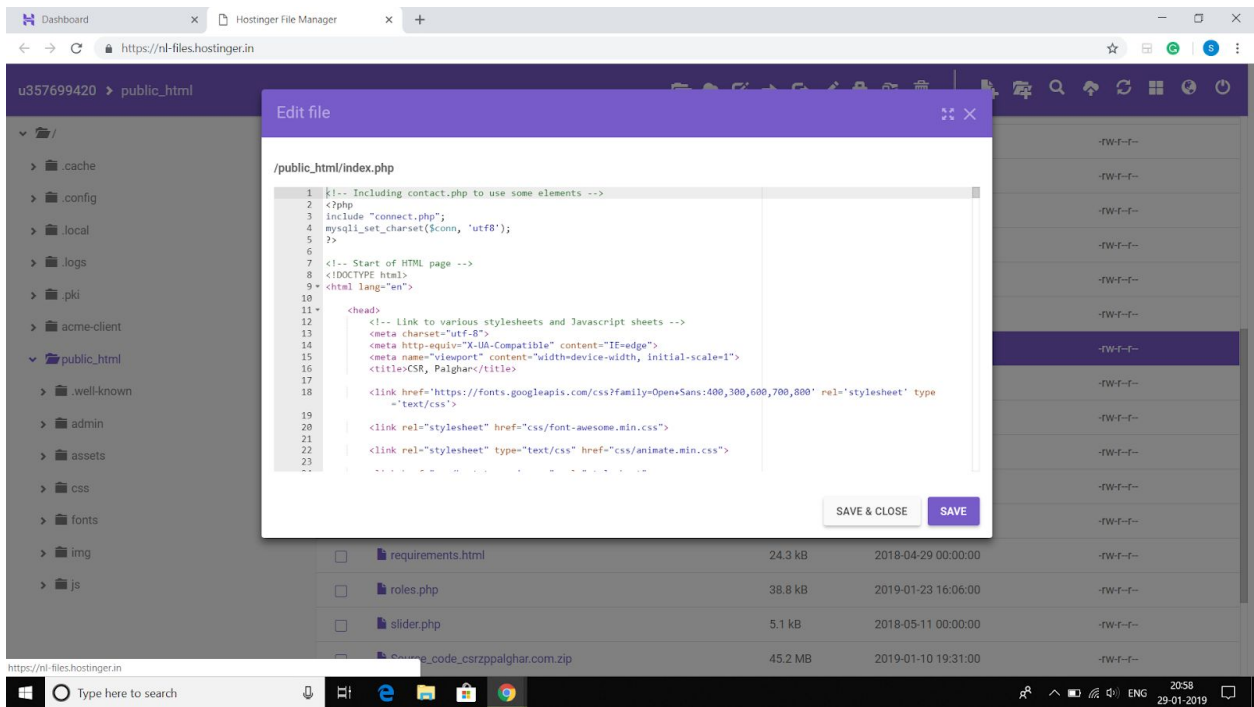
Dashboard × Hostinger File Manager × +

https://nl-files.hostinger.in

u357699420 > public_html

/
.cache
.config
.local
.logs
.pki
acme-client
public_html
.well-known
admin
assets
css
fonts
img
js

Edit file

/public_html/index.php

```
1  <!-- Including contact.php to use some elements -->
2  <?php
3  include "connect.php";
4  mysqli_set_charset($conn, 'utf8');
5  ?>
6
7  <!-- Start of HTML page -->
8  <!DOCTYPE html>
9  <html lang="en">
10
11     <head>
12         <!-- Link to various stylesheets and Javascript sheets -->
13         <meta charset="utf-8">
14         <meta http-equiv="X-UA-Compatible" content="IE=edge">
15         <meta name="viewport" content="width=device-width, initial-scale=1">
16         <title>CSR, Palghar</title>
17
18         <link href='https://fonts.googleapis.com/css?family=Open+Sans:400,300,600,700,800' rel='stylesheet' type='text/css'>
19
20         <link rel="stylesheet" href="css/font-awesome.min.css">
21
22         <link rel="stylesheet" type="text/css" href="css/animate.min.css">
23
```

SAVE & CLOSE SAVE

-rw-r--r--
-rw-r--r--
-rw-r--r--
-rw-r--r--
-rw-r--r--
-rw-r--r--
-rw-r--r--
-rw-r--r--
-rw-r--r--
-rw-r--r--
-rw-r--r--
-rw-r--r--

| | | | |
|---|---|---|---|
| requirements.html | 24.3 kB | 2018-04-29 00:00:00 | -rw-r--r-- |
| roles.php | 38.8 kB | 2019-01-23 16:06:00 | -rw-r--r-- |
| slider.php | 5.1 kB | 2018-05-11 00:00:00 | -rw-r--r-- |
| Source_code_csrzppalghar.com.zip | 45.2 MB | 2019-01-10 19:31:00 | -rw-r--r-- |

https://nl-files.hostinger.in

Type here to search

ENG 20:58 29-01-2019